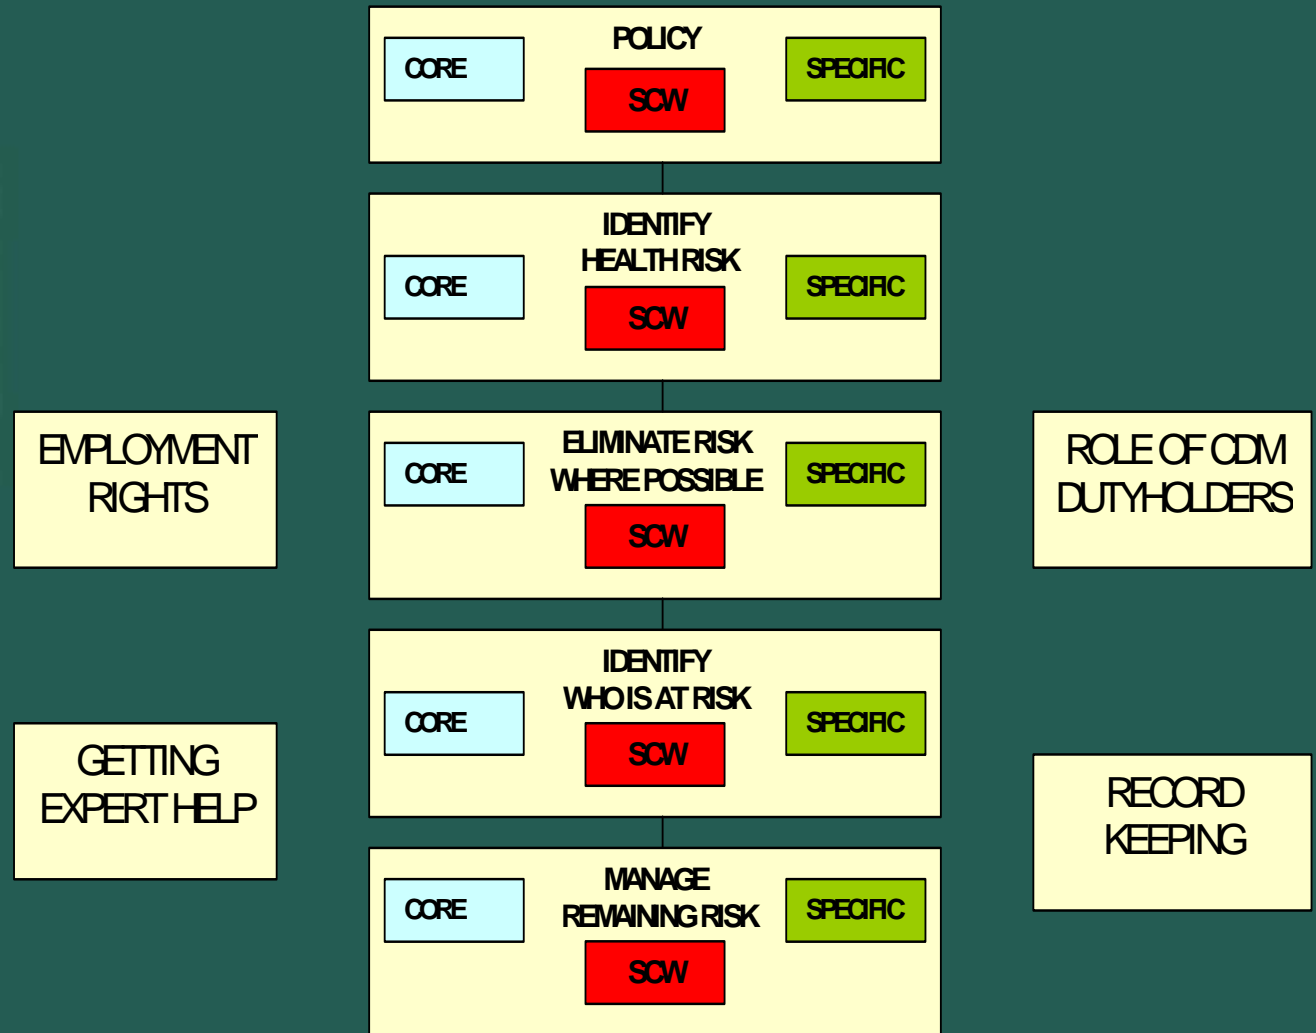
POLICY

CORE

SCW

SPECIFIC

IDENTIFY HEALTH RISK

CORE

SCW

SPECIFIC

EMPLOYMENT RIGHTS

ELIMINATE RISK WHERE POSSIBLE

CORE

SCW

SPECIFIC

ROLE OF CDM DUTYHOLDERS

IDENTIFY WHO IS AT RISK

CORE

SCW

SPECIFIC

GETTING EXPERT HELP

RECORD KEEPING

MANAGE REMAINING RISK

CORE

SCW

SPECIFIC